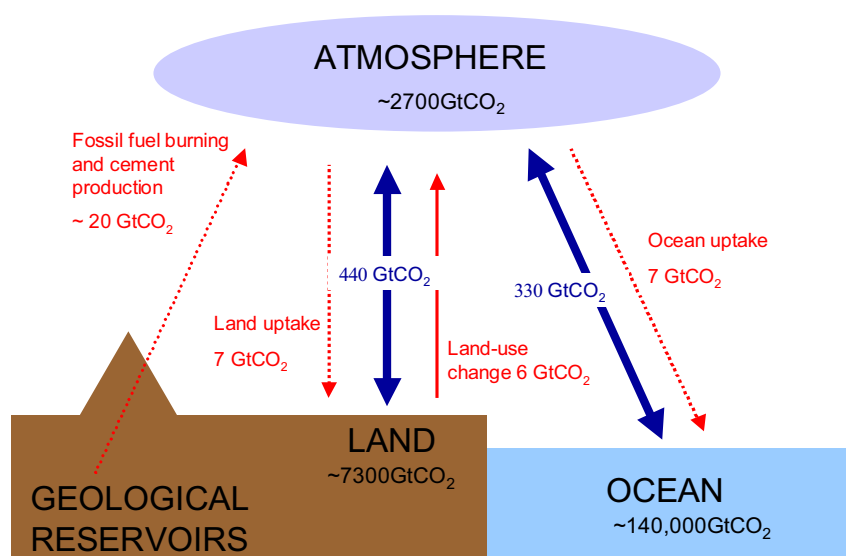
ATMOSPHERE
~2700Gt$CO_2$

Fossil fuel burning and cement production
~ 20 Gt$CO_2$

440 Gt$CO_2$

330 Gt$CO_2$

Ocean uptake
7 Gt$CO_2$

Land uptake
7 Gt$CO_2$

Land-use change 6 Gt$CO_2$

LAND
~7300Gt$CO_2$

GEOLOGICAL RESERVOIRS

OCEAN
~140,000Gt$CO_2$